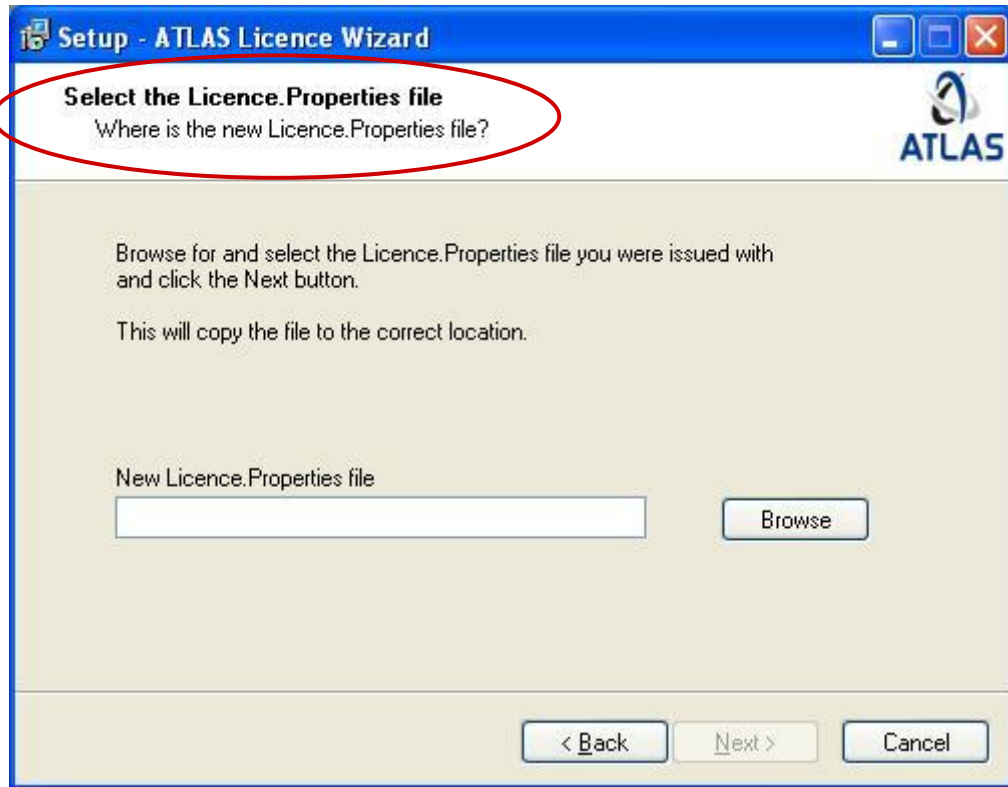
Setup - ATLAS Licence Wizard

Select the Licence.Properties file
Where is the new Licence.Properties file?

ATLAS

Browse for and select the Licence.Properties file you were issued with and click the Next button.

This will copy the file to the correct location.

New Licence.Properties file

Browse

< Back

Next >

Cancel